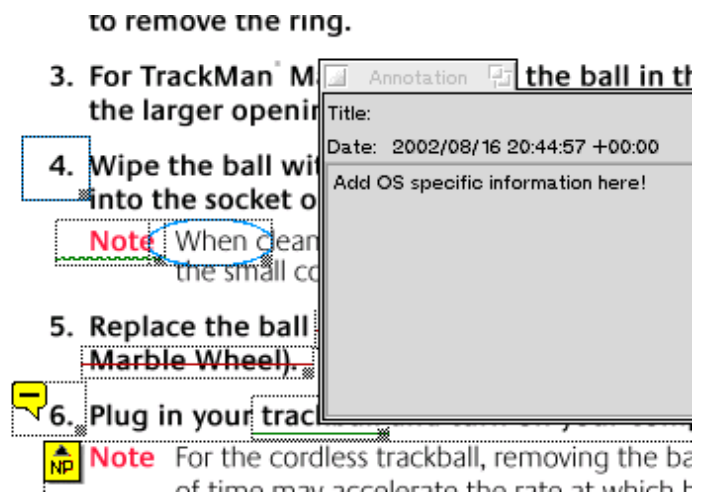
to remove the ring.

3. For TrackMan® M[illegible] the ball in th the larger openi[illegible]

4. Wipe the ball wi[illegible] into the socket o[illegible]

Note When clean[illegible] the small co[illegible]

5. Replace the ball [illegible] Marble Wheel).

6. Plug in your trac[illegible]

NP Note For the cordless trackball, removing the ba of time may accelerate the rate at which b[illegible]

Annotation

Title:

Date: 2002/08/16 20:44:57 +00:00

Add OS specific information here!